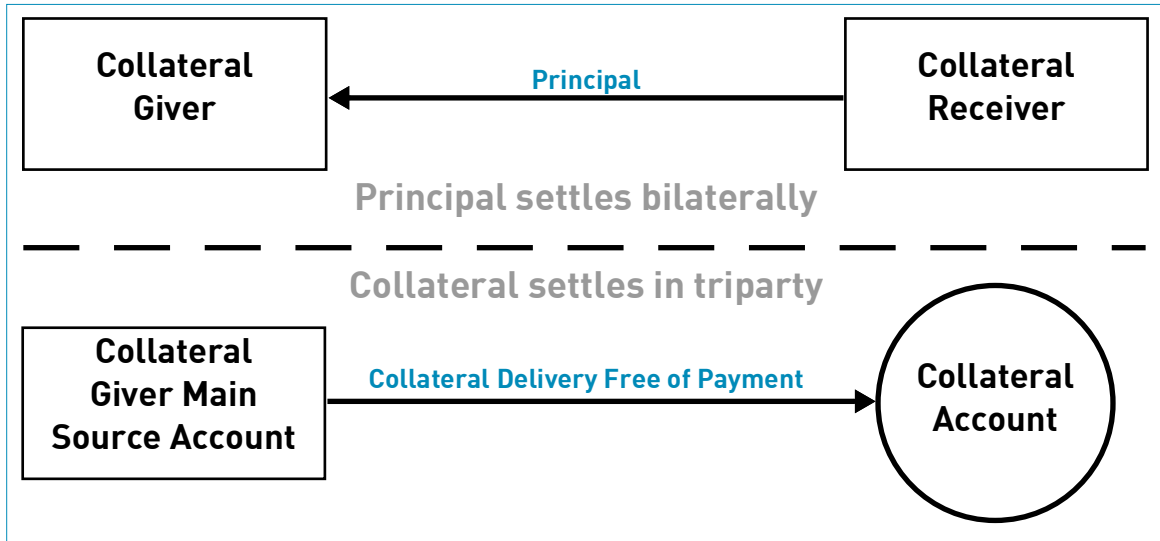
Collateral Giver

Principal

Collateral Receiver

Principal settles bilaterally

Collateral settles in triparty

Collateral Giver Main Source Account

Collateral Delivery Free of Payment

Collateral Account